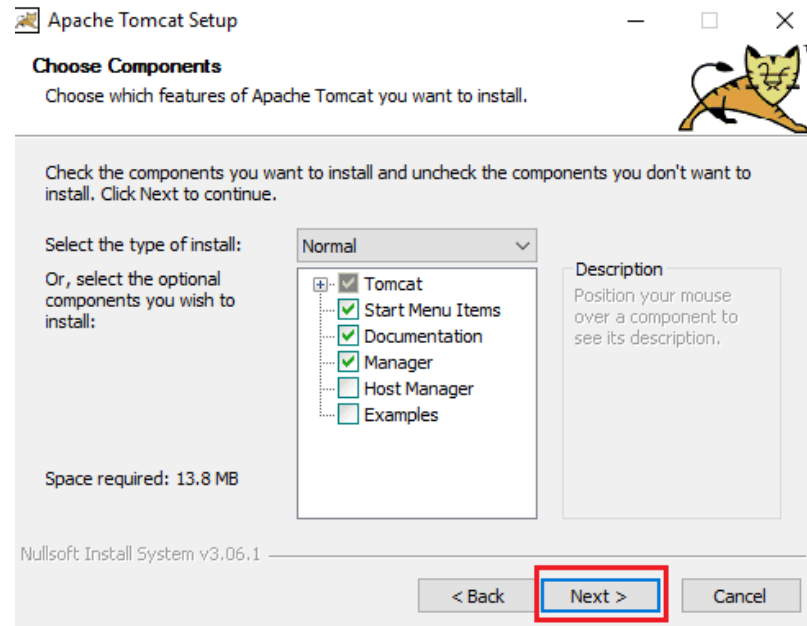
Apache Tomcat Setup

Choose Components
Choose which features of Apache Tomcat you want to install.

Check the components you want to install and uncheck the components you don't want to install. Click Next to continue.

Select the type of install: Normal

Or, select the optional components you wish to install:

Tomcat
Start Menu Items
Documentation
Manager
Host Manager
Examples

Description
Position your mouse over a component to see its description.

Space required: 13.8 MB

Nullsoft Install System v3.06.1

< Back
Next >
Cancel